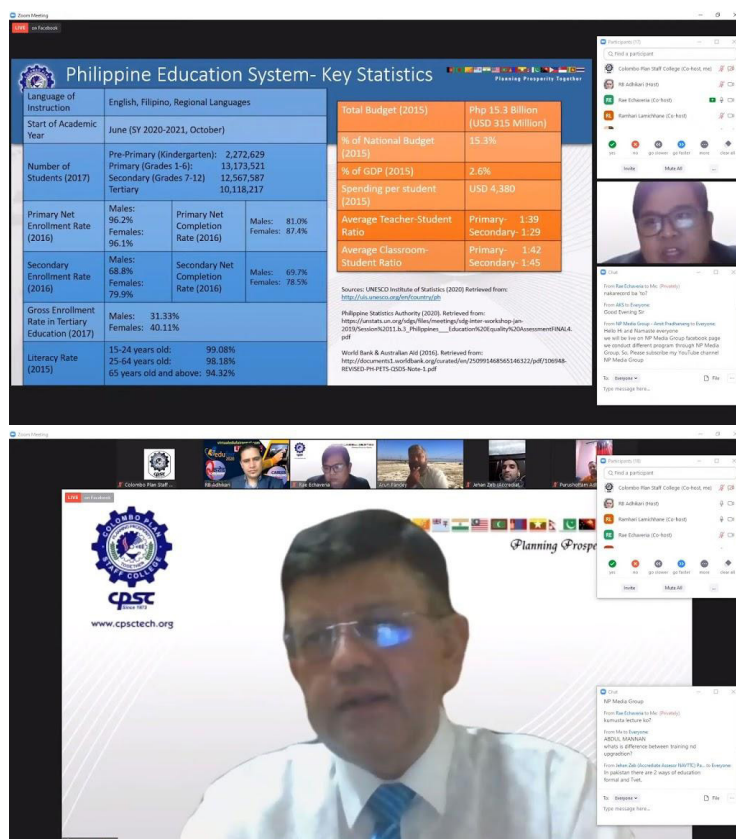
Zoom Meeting

LIVE on Facebook

Philippine Education System- Key Statistics

Planning Prosperity Together

| Language of Instruction | English, Filipino, Regional Languages | | |
|---|---|---|---|
| Start of Academic Year | June (SY 2020-2021, October) | | |
| Number of Students (2017) | Pre-Primary (Kindergarten): 2,272,629<br>Primary (Grades 1-6): 13,173,521<br>Secondary (Grades 7-12) 12,567,587<br>Tertiary 10,118,217 | | |
| Primary Net Enrollment Rate (2016) | Males: 96.2% Females: 96.1% | Primary Net Completion Rate (2016) | Males: 81.0% Females: 87.4% |
| Secondary Enrollment Rate (2016) | Males: 68.8% Females: 79.9% | Secondary Net Completion Rate (2016) | Males: 69.7% Females: 78.5% |
| Gross Enrollment Rate in Tertiary Education (2017) | Males: 31.33% Females: 40.11% | | |
| Literacy Rate (2015) | 15-24 years old: 99.08%<br>25-64 years old: 98.18%<br>65 years old and above: 94.32% | | |

| Total Budget (2015) | Php 15.3 Billion (USD 315 Million) |
|---|---|
| % of National Budget (2015) | 15.3% |
| % of GDP (2015) | 2.6% |
| Spending per student (2015) | USD 4,380 |
| Average Teacher-Student Ratio | Primary- 1:39 Secondary- 1:29 |
| Average Classroom-Student Ratio | Primary- 1:42 Secondary- 1:45 |

Sources: UNESCO Institute of Statistics (2020) Retrieved from: http://uis.unesco.org/en/country/ph

Philippine Statistics Authority (2020). Retrieved from: https://unstats.un.org/sdgs/files/meetings/sdg-inter-workshop-jan-2019/Session%2011.b.3_Philippines___Education%20Equality%20Assessment FINAL4.pdf

World Bank & Australian Aid (2016). Retrieved from: http://documents1.worldbank.org/curated/en/250991468565146322/pdf/106948-REVISED-PH-PETS-QSDS-Note-1.pdf

Participants (9)
Find a participant
Colombo Plan Staff College (Co-host, me)
RB Adhikari (Host)
Rae Echaveria (Co-host)
Ramhari Lamichhane (Co-host)
yes no go slower go faster more clear all
Invite Mute All

Chat
From Rae Echaveria to Me: (Privately)
nakarecord ba 'to?
From AKS to Everyone:
Good Evening Sir.
From NP Media Group - Amit Pradhanang to Everyone:
Hello Hi and Namaste everyone
we will be live on NP Media Group facebook page we conduct different program through NP Media Group. So, Please subscribe my YouTube channel NP Media Group
To: Everyone File
Type message here...

Zoom Meeting
Colombo Plan Staff ... RB Adhikari Rae Echaveria Arun Pandey Jehan Zeb (Accreditat... Purushottam Adh...
LIVE on Facebook
CPSC since 1973
www.cpsctech.org
Planning Prosp

Participants (10)
Find a participant
Colombo Plan Staff College (Co-host, me)
RB Adhikari (Host)
Ramhari Lamichhane (Co-host)
Rae Echaveria (Co-host)
yes no go slower go faster more clear all
Invite Mute All

Chat
NP Media Group
From Rae Echaveria to Me: (Privately)
kumusta lecture ko?
From Me to Everyone:
ABDUL MANNAN
what is difference between training nd upgradtion?
From Jehan Zeb (Accreditation Assessor NAVTTC) Pa... to Everyone:
In pakistan there are 2 ways of education formal and Tvet.
To: Everyone File
Type message here...